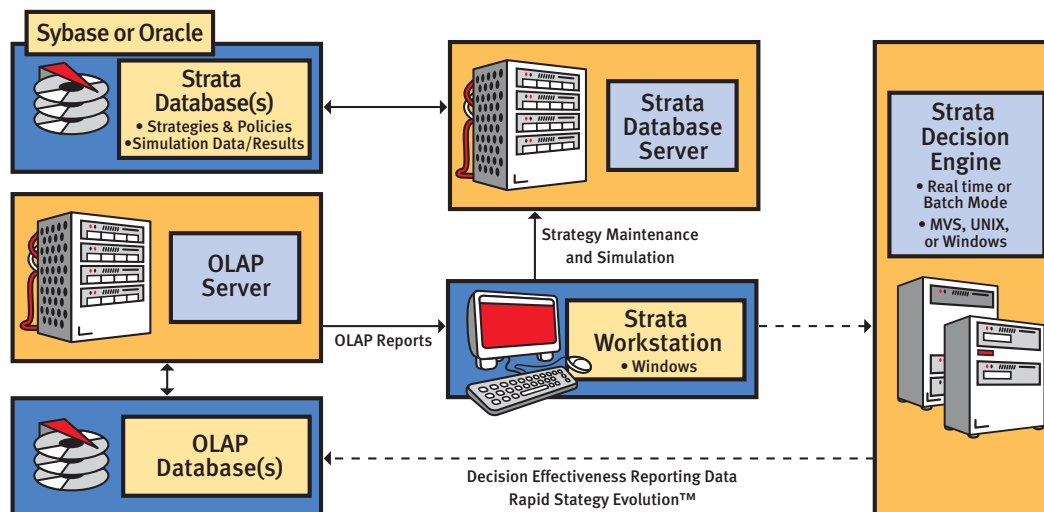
Sybase or Oracle

Strata Database(s)
• Strategies & Policies
•Simulation Data/Results

Strata Database Server

Strata Decision Engine
• Real time or Batch Mode
• MVS, UNIX, or Windows

OLAP Server

Strategy Maintenance and Simulation

OLAP Reports

Strata Workstation
• Windows

OLAP Database(s)

Decision Effectiveness Reporting Data
Rapid Stategy Evolution™